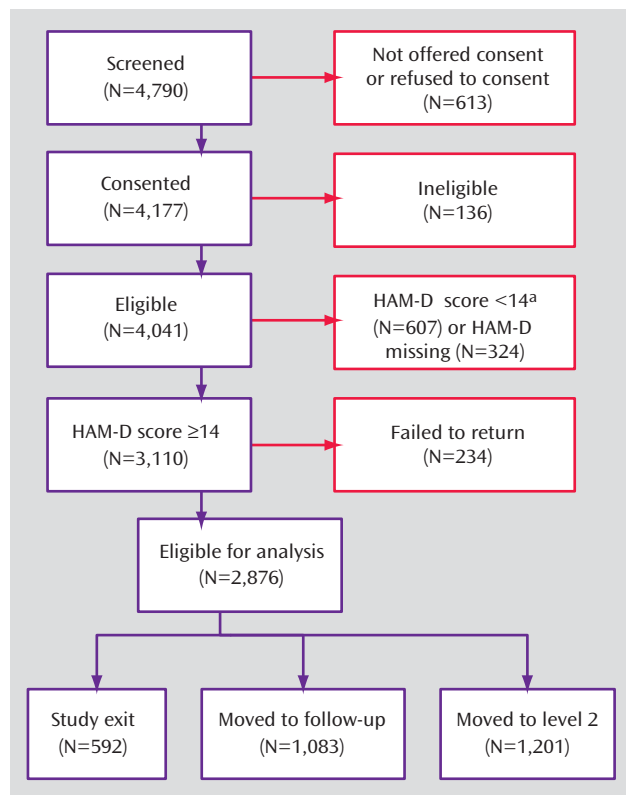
Screened
(N=4,790)

Not offered consent or refused to consent
(N=613)

Consented
(N=4,177)

Ineligible
(N=136)

Eligible
(N=4,041)

HAM-D score <14$^a$ (N=607) or HAM-D missing (N=324)

HAM-D score ≥14
(N=3,110)

Failed to return
(N=234)

Eligible for analysis
(N=2,876)

Study exit
(N=592)

Moved to follow-up
(N=1,083)

Moved to level 2
(N=1,201)